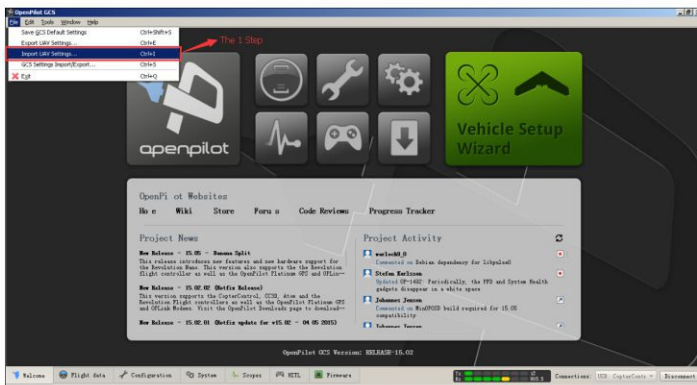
OpenPilot GCS

File Edit Tools Window Help

Save GCS Default Settings Ctrl+Shift+S
Export UAV Settings... Ctrl+E
Import UAV Settings... Ctrl+I
GCS Settings Import/Export... Ctrl+S
Exit Ctrl+Q

The 1 Step

openpilot

Vehicle Setup Wizard

OpenPi ot Websites
Ho e Wiki Store Foru s Code Reviews Progress Tracker

Project News

New Release - 15.05 - Banana Split
This release introduces new features and new hardware support for the Revolution Nano. This version also supports the the Revolution flight controller as well as the OpenPilot Platinum GPS and OPLink.

New Release - 15.02.02 (Hotfix Release)
This version supports the CopterControl, CC3D, Atom and the Revolution flight controllers as well as the OpenPilot Platinum GPS and OPLink Modems. Visit the OpenPilot Downloads page to download.

New Release - 15.02.01 (Hotfix update for v15.02 - 04 05 2015)

Project Activity

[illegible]
Commented on Debian dependency for libpulse0

Stefan Karlsson
Updated OP-1482 Periodically, the PFD and System Health gadgets disappear in a white space

Johannes Jensen
Commented on MinOSOD build required for 15.05 compatibility

Johannes Jensen

OpenPilot GCS Version: RELEASE-15.02

Welcome Flight data Configuration System Scopes HITL Firmware Connections: USB: CopterControl Disconnect